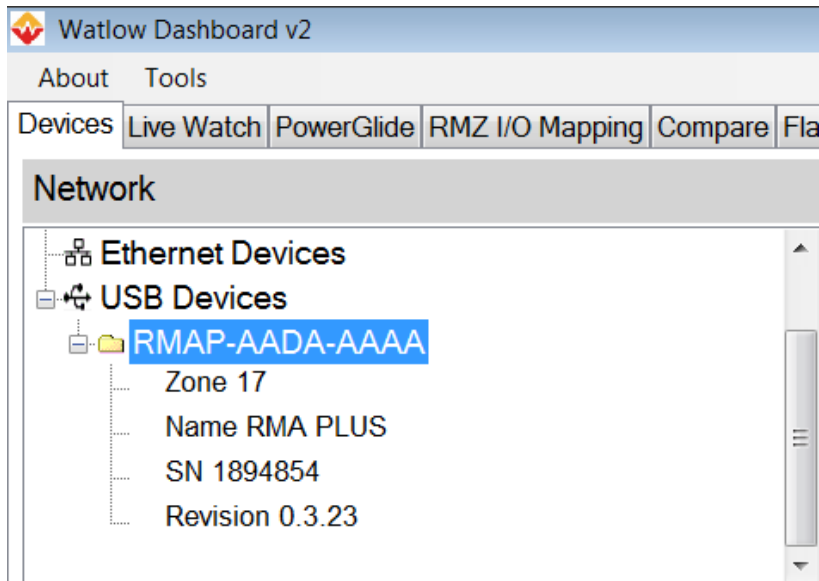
Watlow Dashboard v2

About Tools

Devices | Live Watch | PowerGlide | RMZ I/O Mapping | Compare | Fla

Network

Ethernet Devices
USB Devices
RMAP-AADA-AAAA
Zone 17
Name RMA PLUS
SN 1894854
Revision 0.3.23